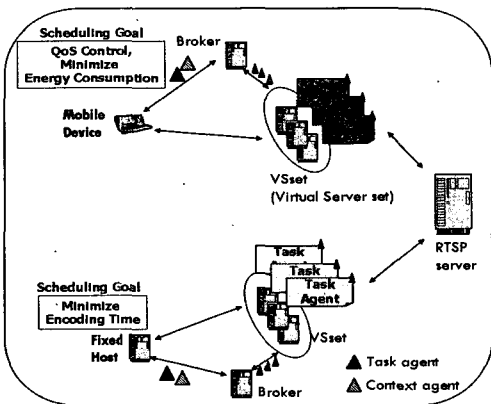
Scheduling Goal

QoS Control, Minimize Energy Consumption

Broker

Mobile Device

VSset (Virtual Server set)

RTSP server

Task

Task

Task Agent

Scheduling Goal

Minimize Encoding Time

Fixed Host

VSset

Broker

▲ Task agent

▲ Context agent